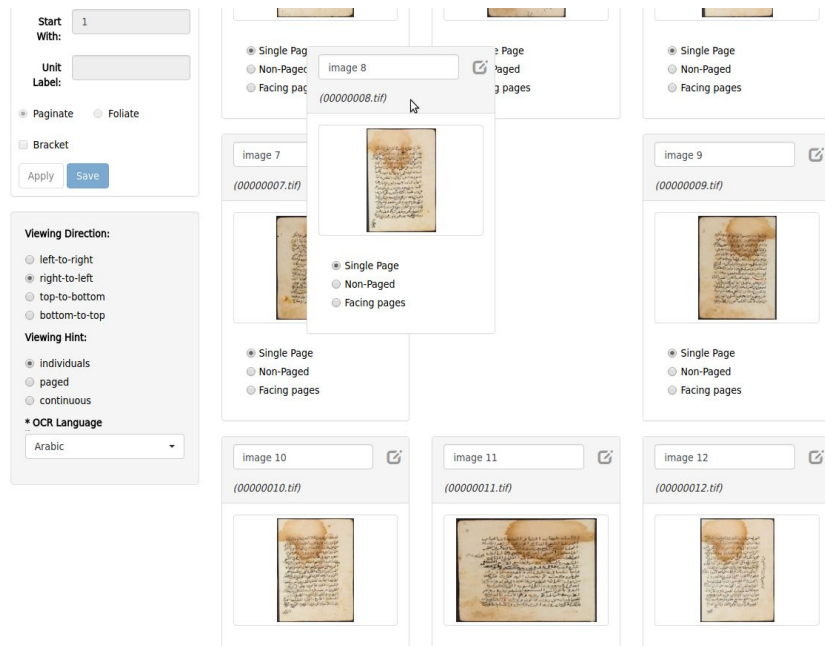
Start With: 1

Unit Label:

Paginate Foliate

Bracket

Apply Save

Viewing Direction:

left-to-right
right-to-left
top-to-bottom
bottom-to-top

Viewing Hint:

individuals
paged
continuous

* OCR Language

Arabic

Single Page
Non-Pagec
Facing page

image 8

(00000008.tif)

Single Page
Non-Paged
Facing pages

e Page
Paged
g pages

Single Page
Non-Paged
Facing pages

image 7

(00000007.tif)

Single Page
Non-Paged
Facing pages

image 9

(00000009.tif)

Single Page
Non-Paged
Facing pages

image 10

(00000010.tif)

image 11

(00000011.tif)

image 12

(00000012.tif)